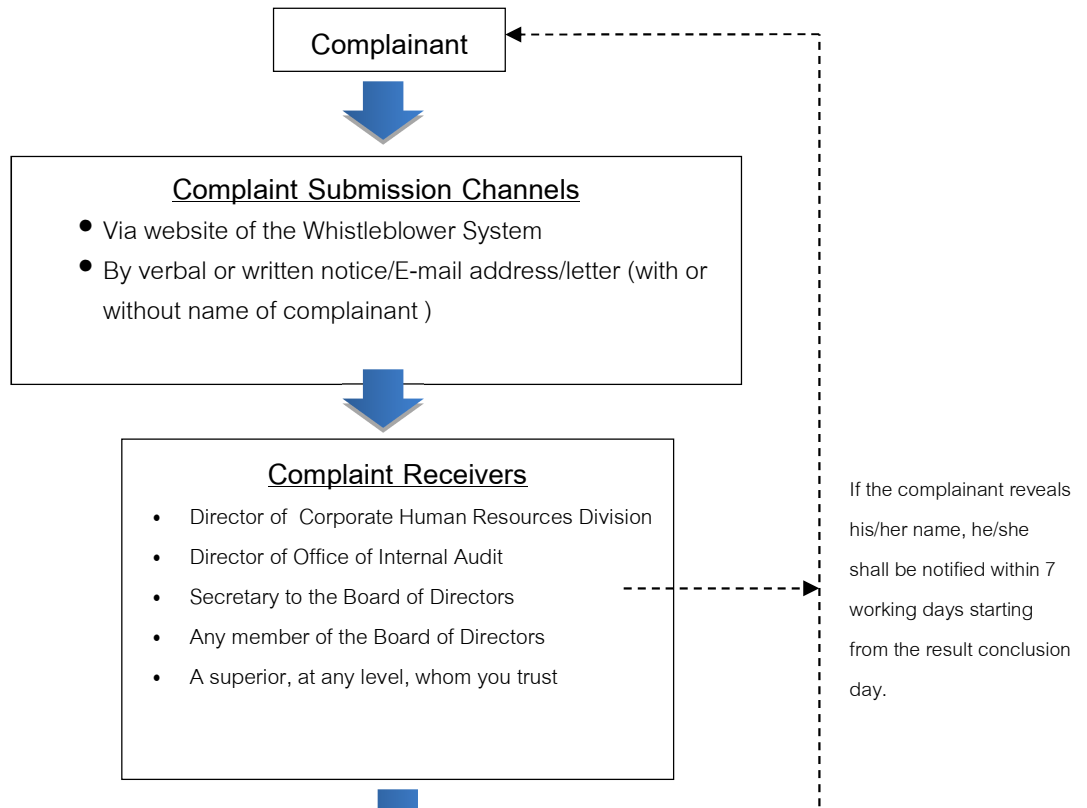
Complainant

Complaint Submission Channels

- Via website of the Whistleblower System
- By verbal or written notice/E-mail address/letter (with or without name of complainant )

Complaint Receivers

- Director of Corporate Human Resources Division
- Director of Office of Internal Audit
- Secretary to the Board of Directors
- Any member of the Board of Directors
- A superior, at any level, whom you trust

If the complainant reveals his/her name, he/she shall be notified within 7 working days starting from the result conclusion day.